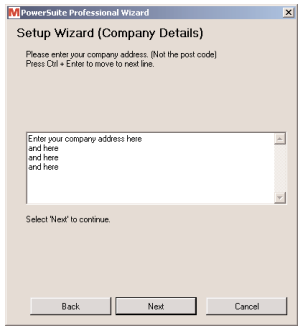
PowerSuite Professional Wizard

Setup Wizard (Company Details)

Please enter your company address. (Not the post code)
Press Ctrl + Enter to move to next line.

Enter your company address here
and here
and here
and here

Select 'Next' to continue.

Back
Next
Cancel